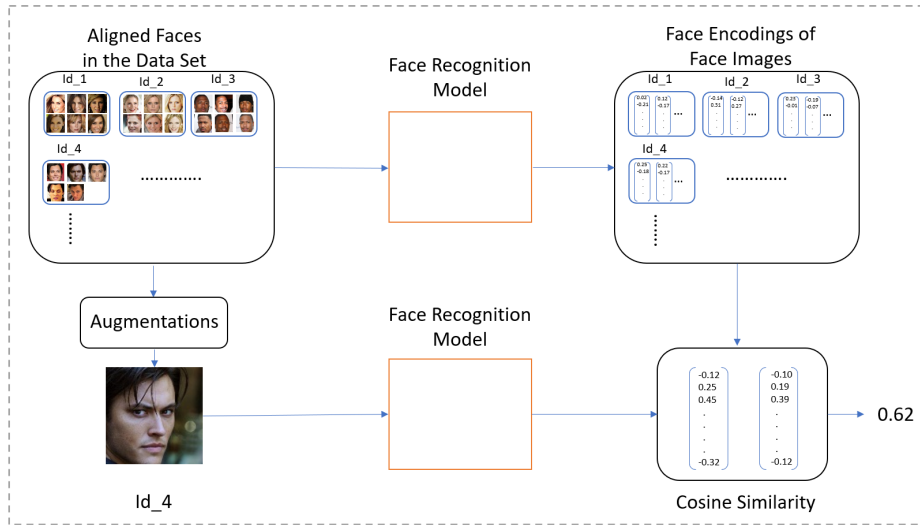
Aligned Faces in the Data Set

Id_1 Id_2 Id_3

Id_4

............

⋮

Face Recognition Model

Face Encodings of Face Images

Id_1 Id_2 Id_3

0.02 -0.21 . . .

0.12 -0.17 . . .

...

-0.18 0.31 . . .

-0.12 0.27 . . .

...

0.15 -0.01 . . .

0.19 -0.07 . . .

...

Id_4

0.25 -0.18 . . .

0.22 -0.17 . . .

...

............

⋮

Augmentations

Face Recognition Model

Id_4

-0.12
0.25
0.45
.
.
.
.
-0.32

-0.10
0.19
0.39
.
.
.
.
-0.12

0.62

Cosine Similarity